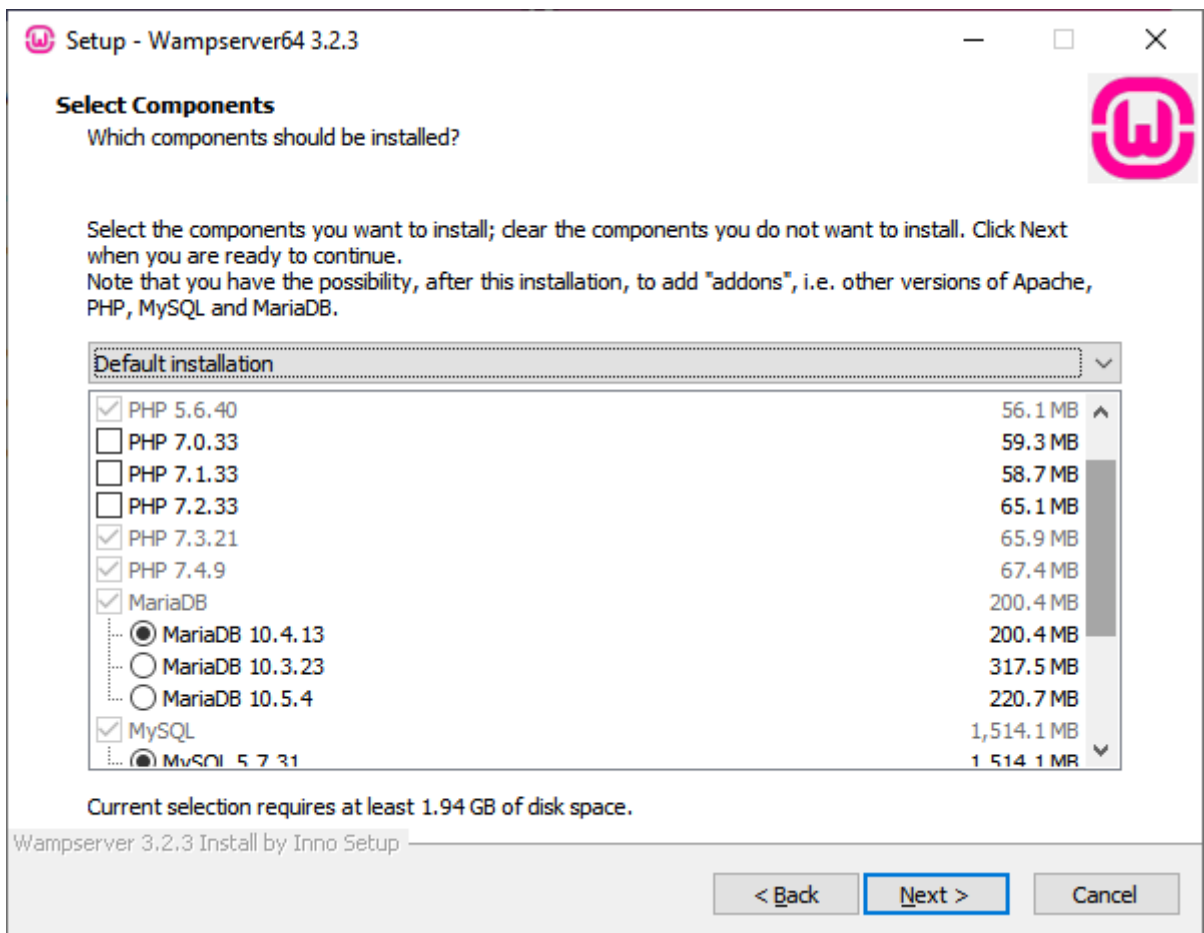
Setup - Wampserver64 3.2.3

Select Components
Which components should be installed?

Select the components you want to install; clear the components you do not want to install. Click Next when you are ready to continue.
Note that you have the possibility, after this installation, to add "addons", i.e. other versions of Apache, PHP, MySQL and MariaDB.

Default installation

| | |
|---|---|
| PHP 5.6.40 | 56.1 MB |
| PHP 7.0.33 | 59.3 MB |
| PHP 7.1.33 | 58.7 MB |
| PHP 7.2.33 | 65.1 MB |
| PHP 7.3.21 | 65.9 MB |
| PHP 7.4.9 | 67.4 MB |
| MariaDB | 200.4 MB |
| MariaDB 10.4.13 | 200.4 MB |
| MariaDB 10.3.23 | 317.5 MB |
| MariaDB 10.5.4 | 220.7 MB |
| MySQL | 1,514.1 MB |
| MySQL 5.7.31 | 1,514.1 MB |

Current selection requires at least 1.94 GB of disk space.

Wampserver 3.2.3 Install by Inno Setup

< Back Next > Cancel